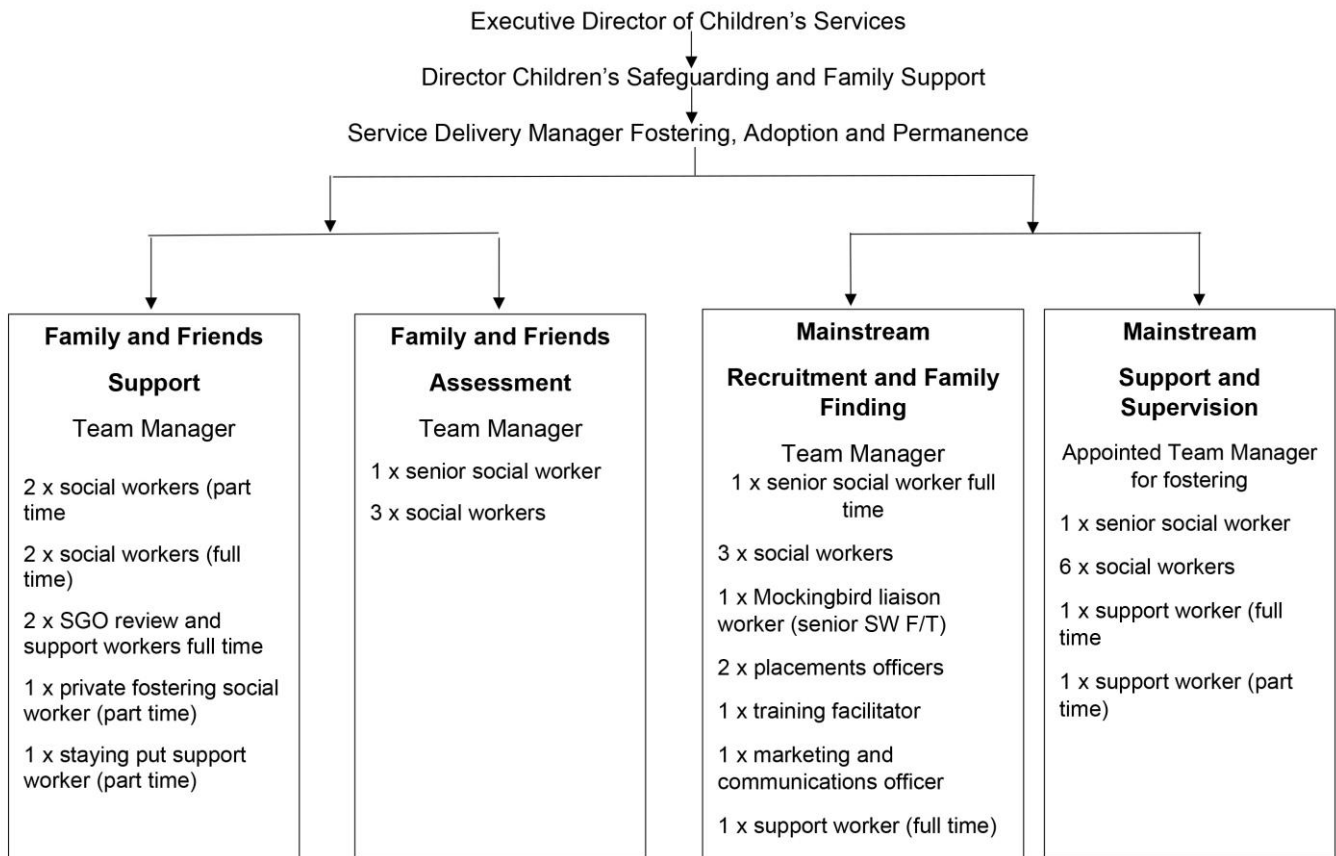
Executive Director of Children's Services

Director Children's Safeguarding and Family Support

Service Delivery Manager Fostering, Adoption and Permanence

**Family and Friends Support**

Team Manager

2 x social workers (part time

2 x social workers (full time)

2 x SGO review and support workers full time

1 x private fostering social worker (part time)

1 x staying put support worker (part time)

**Family and Friends Assessment**

Team Manager

1 x senior social worker

3 x social workers

**Mainstream Recruitment and Family Finding**

Team Manager

1 x senior social worker full time

3 x social workers

1 x Mockingbird liaison worker (senior SW F/T)

2 x placements officers

1 x training facilitator

1 x marketing and communications officer

1 x support worker (full time)

**Mainstream Support and Supervision**

Appointed Team Manager for fostering

1 x senior social worker

6 x social workers

1 x support worker (full time

1 x support worker (part time)